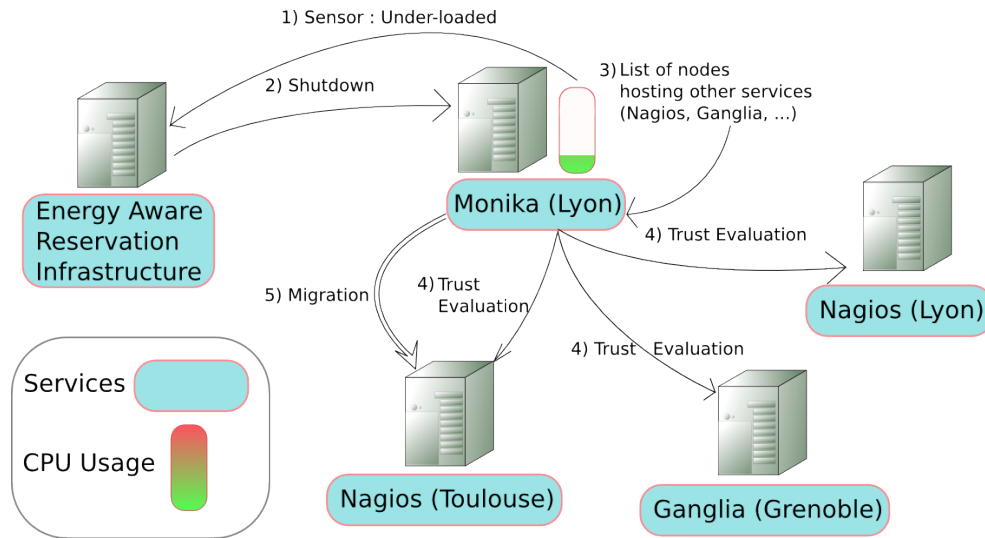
1) Sensor : Under-loaded

2) Shutdown

3) List of nodes hosting other services (Nagios, Ganglia, ...)

Energy Aware Reservation Infrastructure

Monika (Lyon)

4) Trust Evaluation

Nagios (Lyon)

5) Migration

4) Trust Evaluation

4) Trust Evaluation

Services

CPU Usage

Nagios (Toulouse)

Ganglia (Grenoble)